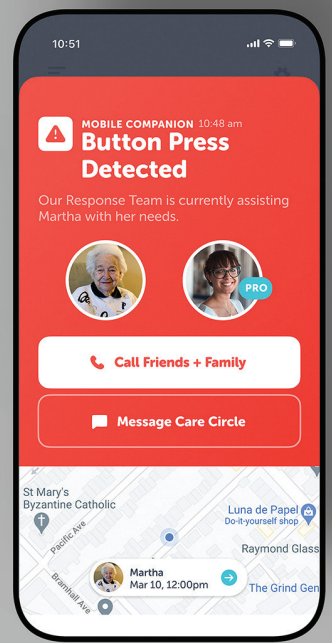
10:51

MOBILE COMPANION 10:48 am

Button Press Detected

Our Response Team is currently assisting Martha with her needs.

PRO

Call Friends + Family

Message Care Circle

St Mary's Byzantine Catholic

Pacific Ave

Luna de Papel
Do-it-yourself shop

Raymond Glass

Bramhall Ave

Martha
Mar 10, 12:00pm

The Grind Gen